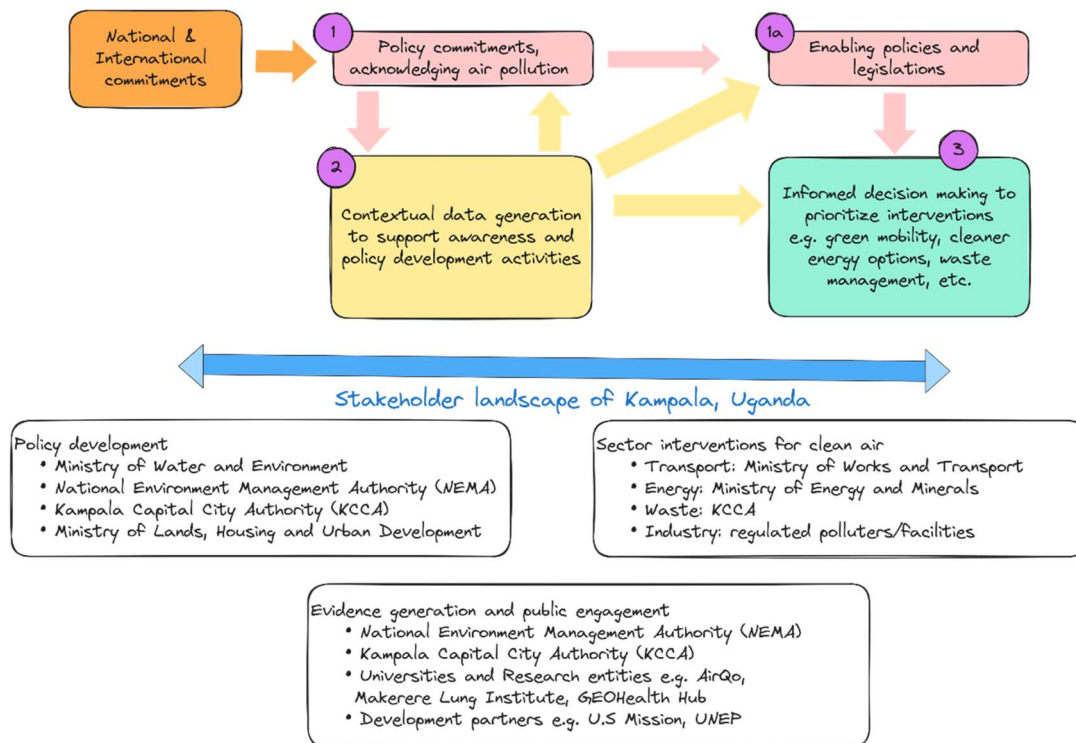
National & International commitments

1
Policy commitments, acknowledging air pollution

1a
Enabling policies and legislations

2
Contextual data generation to support awareness and policy development activities

3
Informed decision making to prioritize interventions e.g. green mobility, cleaner energy options, waste management, etc.

Stakeholder landscape of Kampala, Uganda

Policy development
• Ministry of Water and Environment
• National Environment Management Authority (NEMA)
• Kampala Capital City Authority (KCCA)
• Ministry of Lands, Housing and Urban Development

Sector interventions for clean air
• Transport: Ministry of Works and Transport
• Energy: Ministry of Energy and Minerals
• Waste: KCCA
• Industry: regulated polluters/facilities

Evidence generation and public engagement
• National Environment Management Authority (NEMA)
• Kampala Capital City Authority (KCCA)
• Universities and Research entities e.g. AirQo, Makerere Lung Institute, GEOHealth Hub
• Development partners e.g. U.S Mission, UNEP